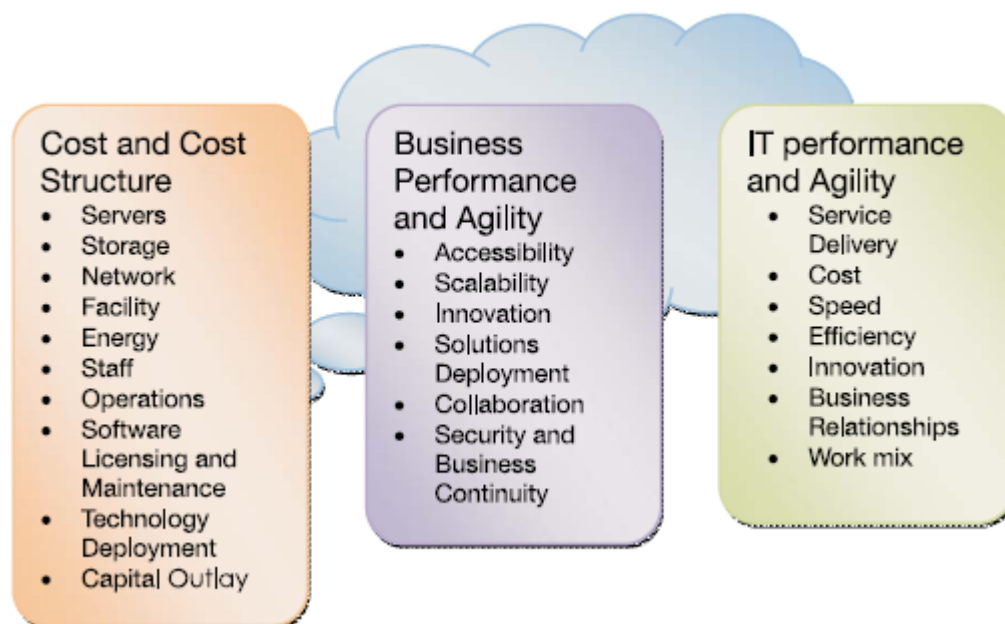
Cost and Cost Structure

- Servers
- Storage
- Network
- Facility
- Energy
- Staff
- Operations
- Software Licensing and Maintenance
- Technology Deployment
- Capital Outlay

Business Performance and Agility

- Accessibility
- Scalability
- Innovation
- Solutions Deployment
- Collaboration
- Security and Business Continuity

IT performance and Agility

- Service Delivery
- Cost
- Speed
- Efficiency
- Innovation
- Business Relationships
- Work mix